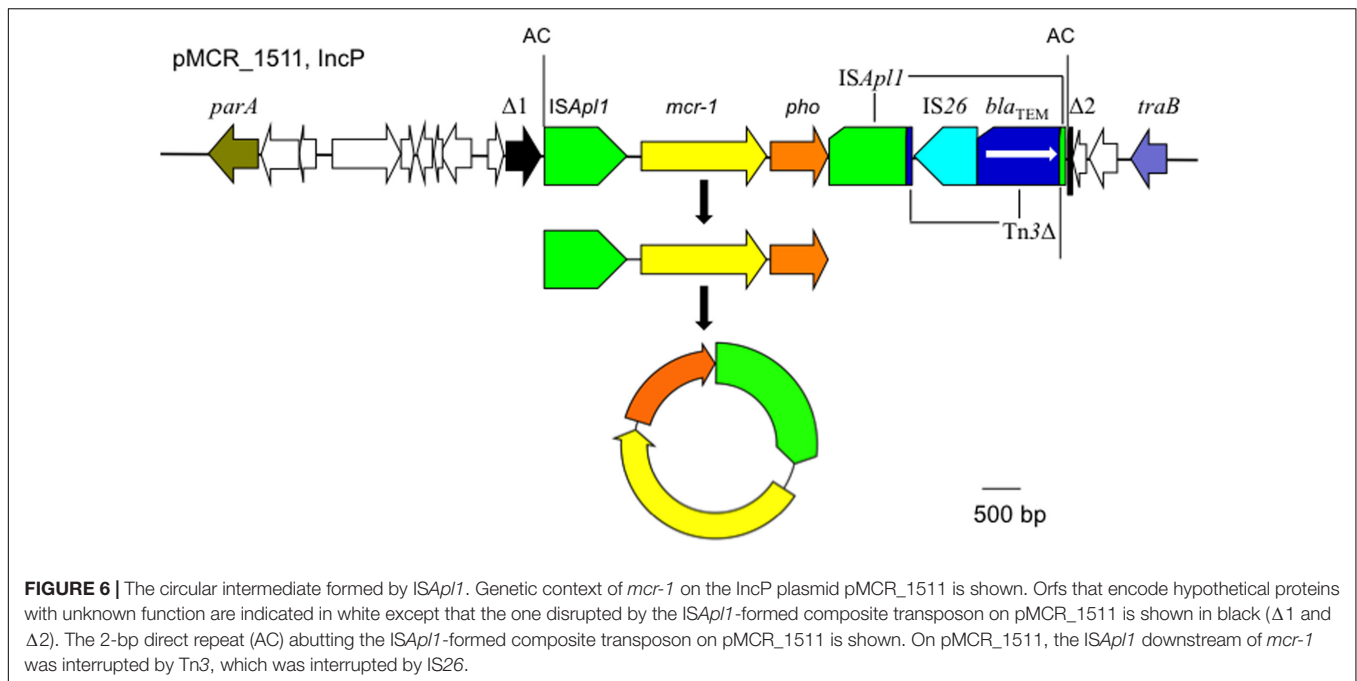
pMCR_1511, IncP

AC

AC

ISApl1

parA

Δ1

ISApl1

mcr-1

pho

IS26

$bla_{TEM}$

Δ2

traB

Tn3Δ

500 bp

**FIGURE 6 |** The circular intermediate formed by ISApl1. Genetic context of mcr-1 on the IncP plasmid pMCR_1511 is shown. Orfs that encode hypothetical proteins with unknown function are indicated in white except that the one disrupted by the ISApl1-formed composite transposon on pMCR_1511 is shown in black (Δ1 and Δ2). The 2-bp direct repeat (AC) abutting the ISApl1-formed composite transposon on pMCR_1511 is shown. On pMCR_1511, the ISApl1 downstream of mcr-1 was interrupted by Tn3, which was interrupted by IS26.